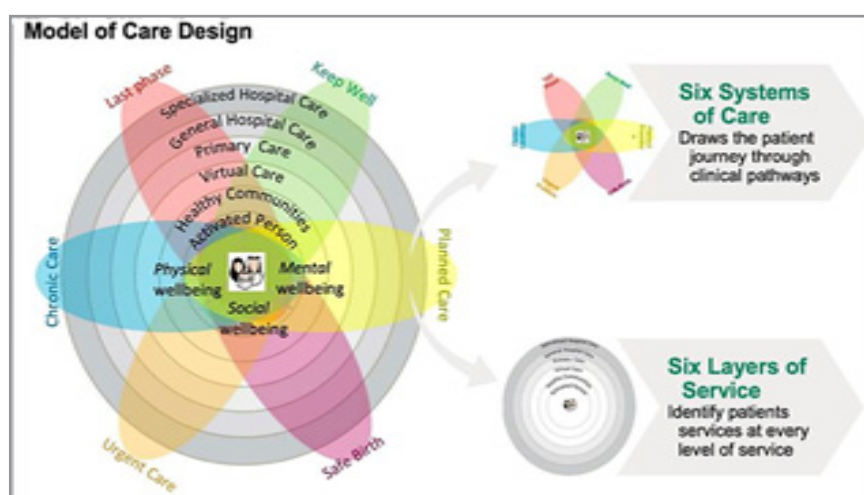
Model of Care Design

Last phase
Keep Well
Specialized Hospital Care
General Hospital Care
Primary Care
Virtual Care
Healthy Communities
Activated Person
Chronic Care
Planned Care
Physical wellbeing
Mental wellbeing
Social wellbeing
Urgent Care
Safe Birth

Six Systems of Care
Draws the patient journey through clinical pathways

Six Layers of Service
Identify patients services at every level of service